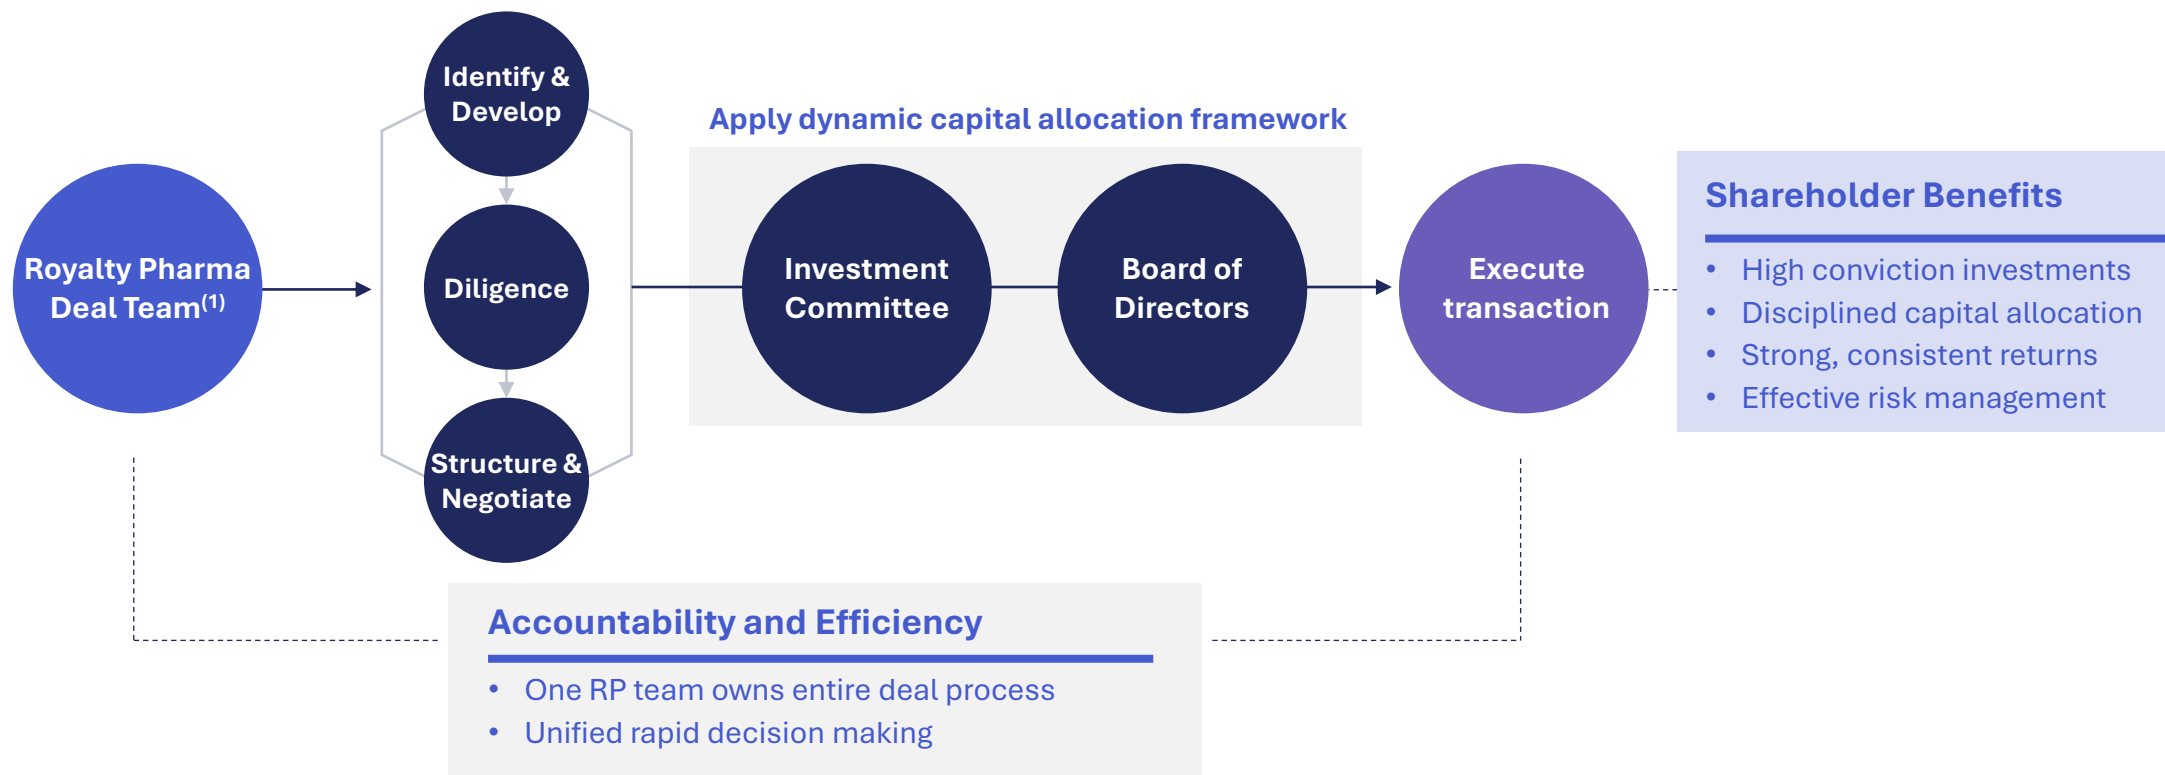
Royalty Pharma Deal Team$^{(1)}$

Identify & Develop

Diligence

Structure & Negotiate

Apply dynamic capital allocation framework

Investment Committee

Board of Directors

Execute transaction

Shareholder Benefits

- High conviction investments
- Disciplined capital allocation
- Strong, consistent returns
- Effective risk management

Accountability and Efficiency

- One RP team owns entire deal process
- Unified rapid decision making